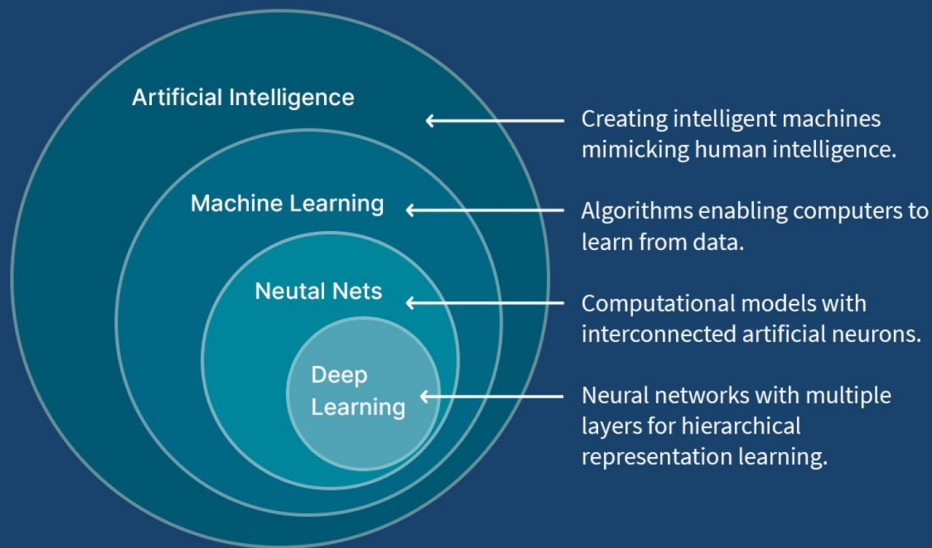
Artificial Intelligence

Creating intelligent machines mimicking human intelligence.

Machine Learning

Algorithms enabling computers to learn from data.

Neutal Nets

Computational models with interconnected artificial neurons.

Deep Learning

Neural networks with multiple layers for hierarchical representation learning.